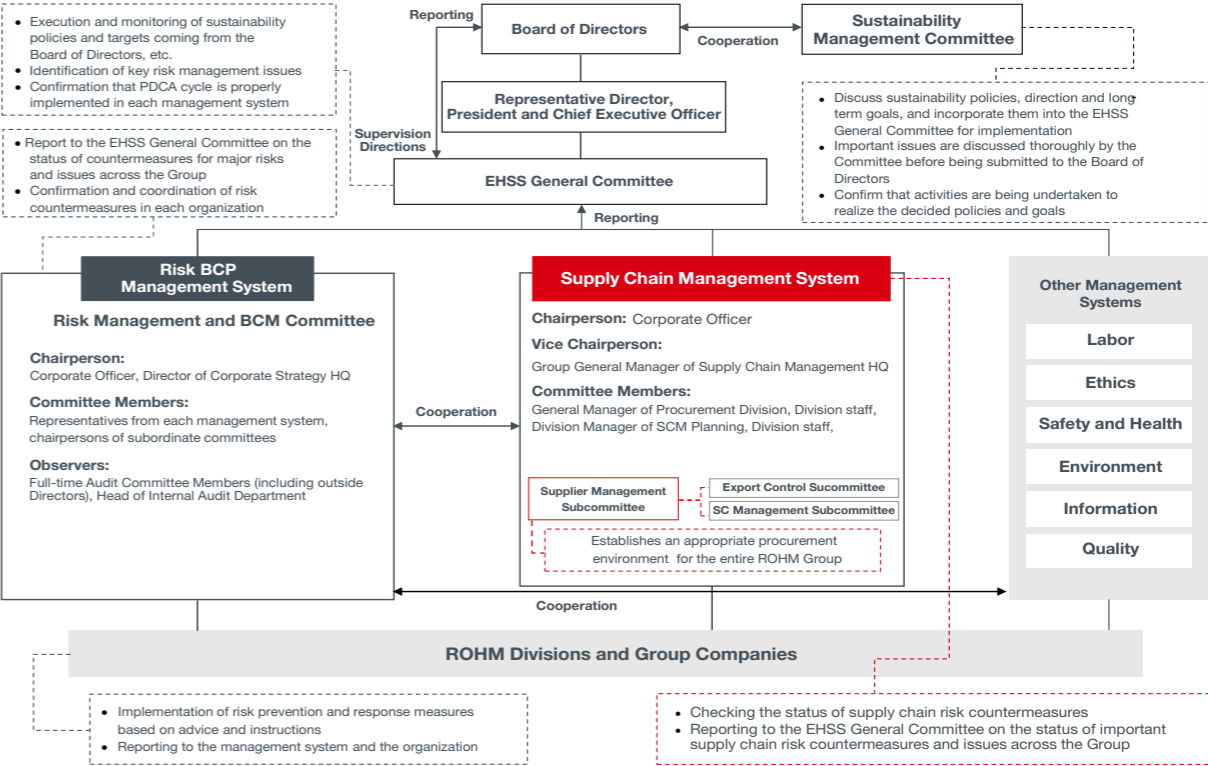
- Execution and monitoring of sustainability policies and targets coming from the Board of Directors, etc.
- Identification of key risk management issues
- Confirmation that PDCA cycle is properly implemented in each management system

- Report to the EHSS General Committee on the status of countermeasures for major risks and issues across the Group
- Confirmation and coordination of risk countermeasures in each organization

Reporting

Board of Directors

Cooperation

Sustainability Management Committee

Representative Director, President and Chief Executive Officer

Supervision Directions

EHSS General Committee

Reporting

- Discuss sustainability policies, direction and long term goals, and incorporate them into the EHSS General Committee for implementation
- Important issues are discussed thoroughly by the Committee before being submitted to the Board of Directors
- Confirm that activities are being undertaken to realize the decided policies and goals

Risk BCP Management System

Risk Management and BCM Committee

Chairperson:
Corporate Officer, Director of Corporate Strategy HQ

Committee Members:
Representatives from each management system, chairpersons of subordinate committees

Observers:
Full-time Audit Committee Members (including outside Directors), Head of Internal Audit Department

Cooperation

Supply Chain Management System

Chairperson: Corporate Officer

Vice Chairperson:
Group General Manager of Supply Chain Management HQ

Committee Members:
General Manager of Procurement Division, Division staff, Division Manager of SCM Planning, Division staff,

Supplier Management Subcommittee

Export Control Sucommittee

SC Management Subcommittee

Establishes an appropriate procurement environment for the entire ROHM Group

Other Management Systems

Labor

Ethics

Safety and Health

Environment

Information

Quality

Cooperation

ROHM Divisions and Group Companies

- Implementation of risk prevention and response measures based on advice and instructions
- Reporting to the management system and the organization

- Checking the status of supply chain risk countermeasures
- Reporting to the EHSS General Committee on the status of important supply chain risk countermeasures and issues across the Group